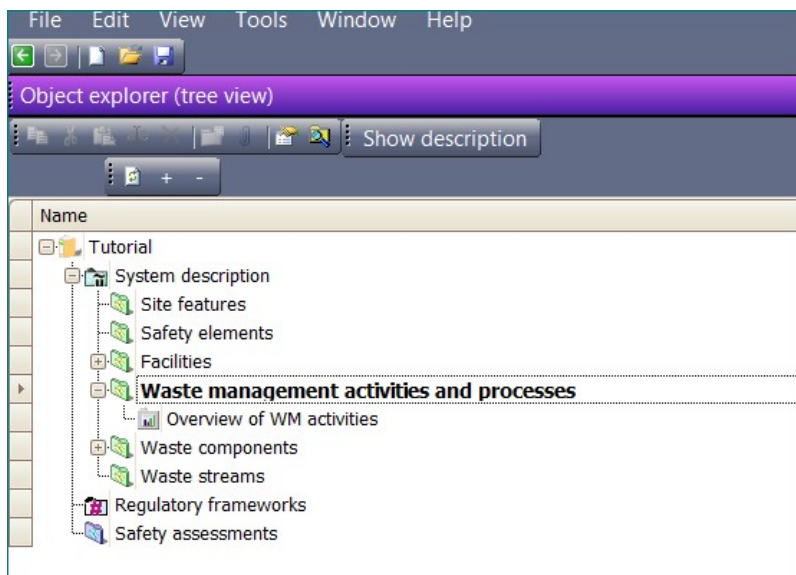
File Edit View Tools Window Help

Object explorer (tree view)

Show description

+ -

Name

Tutorial
System description
Site features
Safety elements
Facilities
Waste management activities and processes
Overview of WM activities
Waste components
Waste streams
Regulatory frameworks
Safety assessments